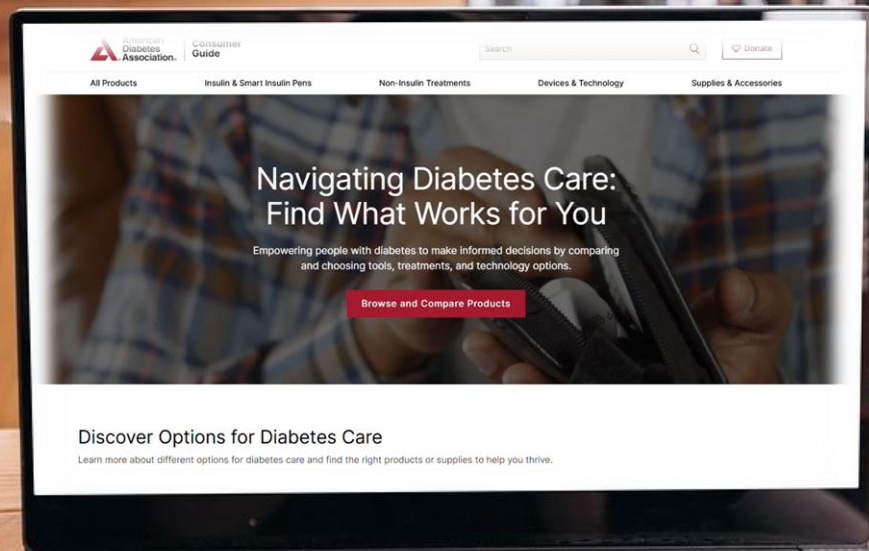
American Diabetes Association.

Consumer Guide

Search

Donate

All Products
Insulin & Smart Insulin Pens
Non-Insulin Treatments
Devices & Technology
Supplies & Accessories

Navigating Diabetes Care: Find What Works for You

Empowering people with diabetes to make informed decisions by comparing and choosing tools, treatments, and technology options.

Browse and Compare Products

Discover Options for Diabetes Care

Learn more about different options for diabetes care and find the right products or supplies to help you thrive.